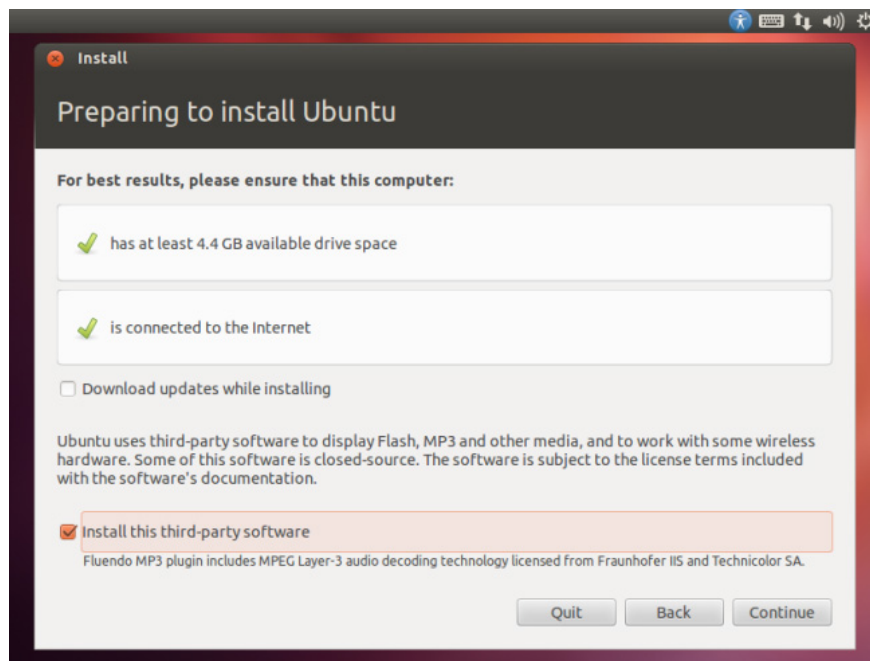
Install

Preparing to install Ubuntu

For best results, please ensure that this computer:

has at least 4.4 GB available drive space

is connected to the Internet

Download updates while installing

Ubuntu uses third-party software to display Flash, MP3 and other media, and to work with some wireless hardware. Some of this software is closed-source. The software is subject to the license terms included with the software's documentation.

Install this third-party software

Fluendo MP3 plugin includes MPEG Layer-3 audio decoding technology licensed from Fraunhofer IIS and Technicolor SA.

Quit Back Continue